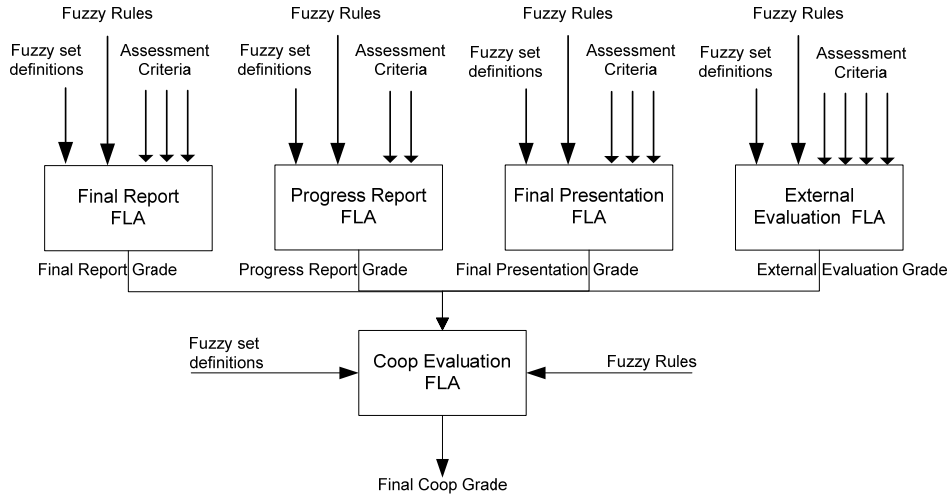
Fuzzy Rules
Fuzzy set definitions
Assessment Criteria
Final Report FLA
Final Report Grade

Fuzzy Rules
Fuzzy set definitions
Assessment Criteria
Progress Report FLA
Progress Report Grade

Fuzzy Rules
Fuzzy set definitions
Assessment Criteria
Final Presentation FLA
Final Presentation Grade

Fuzzy Rules
Fuzzy set definitions
Assessment Criteria
External Evaluation FLA
External Evaluation Grade

Fuzzy set definitions
Coop Evaluation FLA
Fuzzy Rules
Final Coop Grade